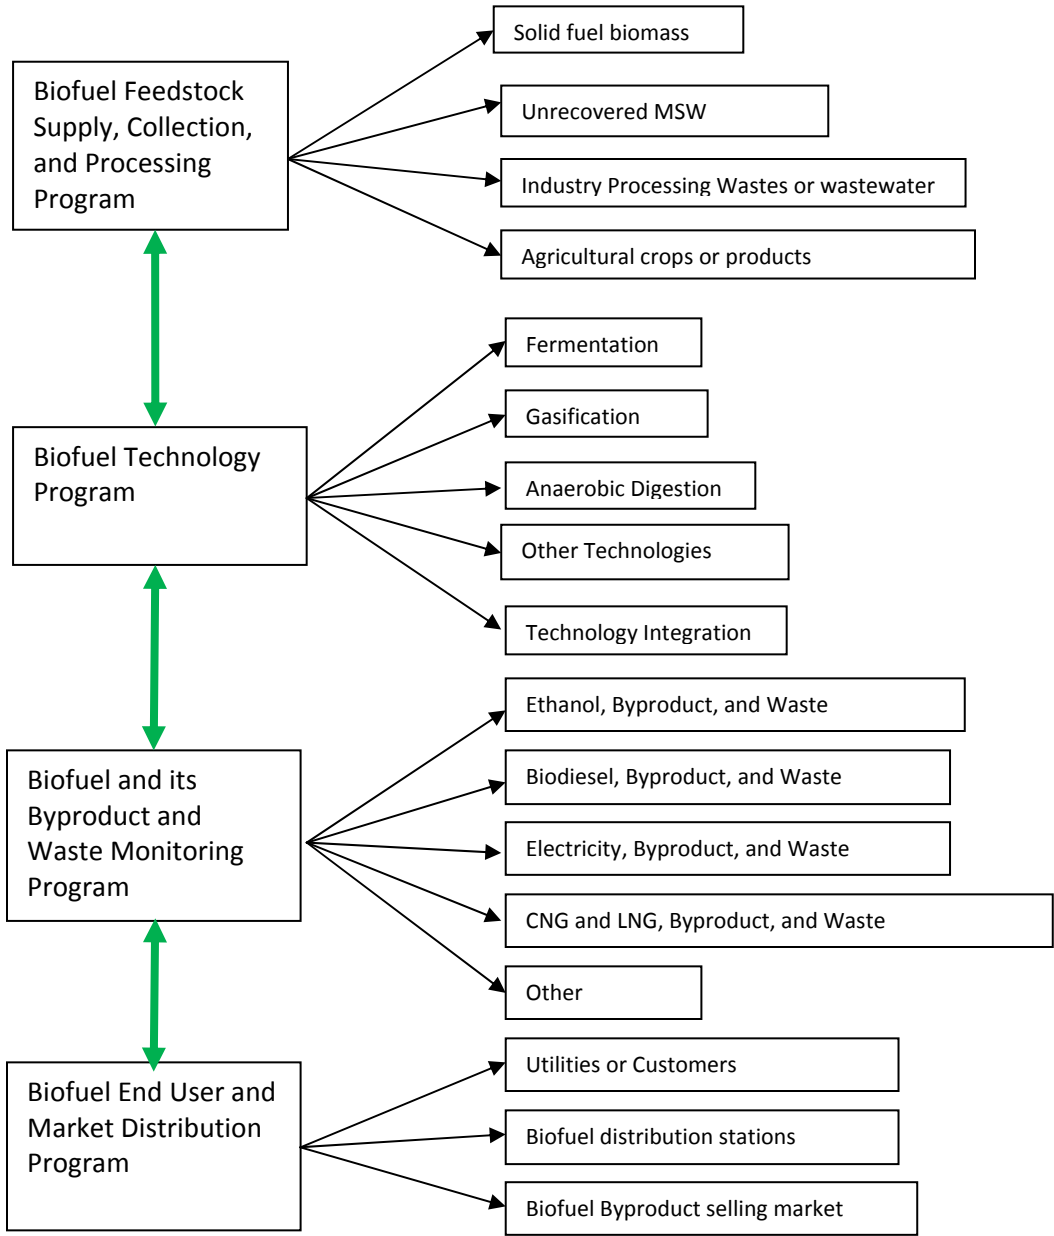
Biofuel Feedstock Supply, Collection, and Processing Program

Solid fuel biomass

Unrecovered MSW

Industry Processing Wastes or wastewater

Agricultural crops or products

Biofuel Technology Program

Fermentation

Gasification

Anaerobic Digestion

Other Technologies

Technology Integration

Biofuel and its Byproduct and Waste Monitoring Program

Ethanol, Byproduct, and Waste

Biodiesel, Byproduct, and Waste

Electricity, Byproduct, and Waste

CNG and LNG, Byproduct, and Waste

Other

Biofuel End User and Market Distribution Program

Utilities or Customers

Biofuel distribution stations

Biofuel Byproduct selling market